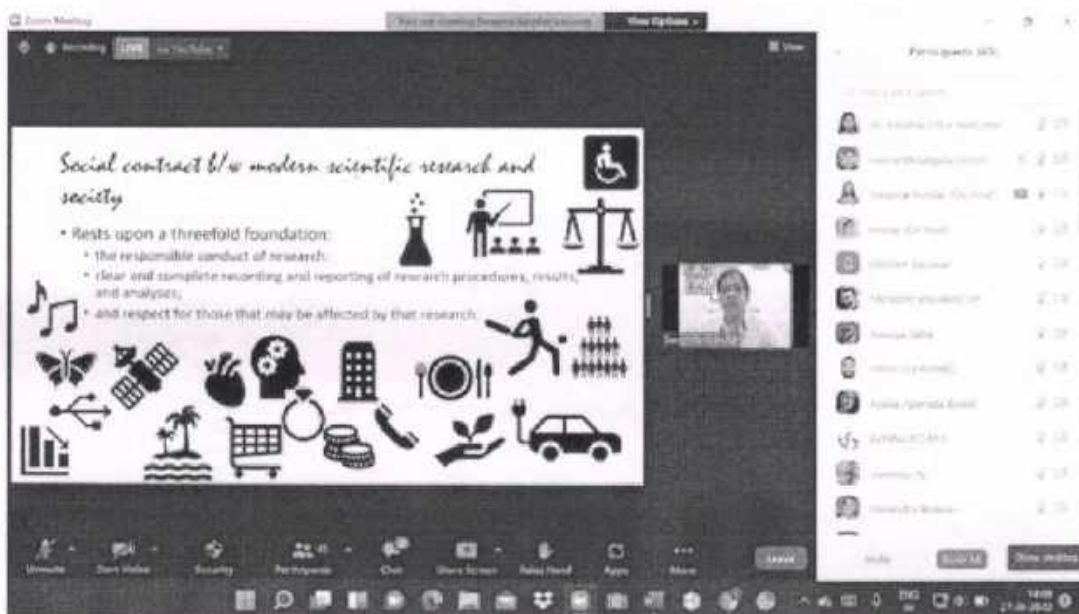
Zoom Meeting

View Options

Recording LIVE

View

Participants (65)

Social contract b/w modern scientific research and society

• Rests upon a threefold foundation:
• the responsible conduct of research;
• clear and complete recording and reporting of research procedures, results, and analyses;
• and respect for those that may be affected by that research.

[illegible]

Unmute Start Video Security Participants Chat Share Screen Raise Hand Apps More

Leave

Invite Mute All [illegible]